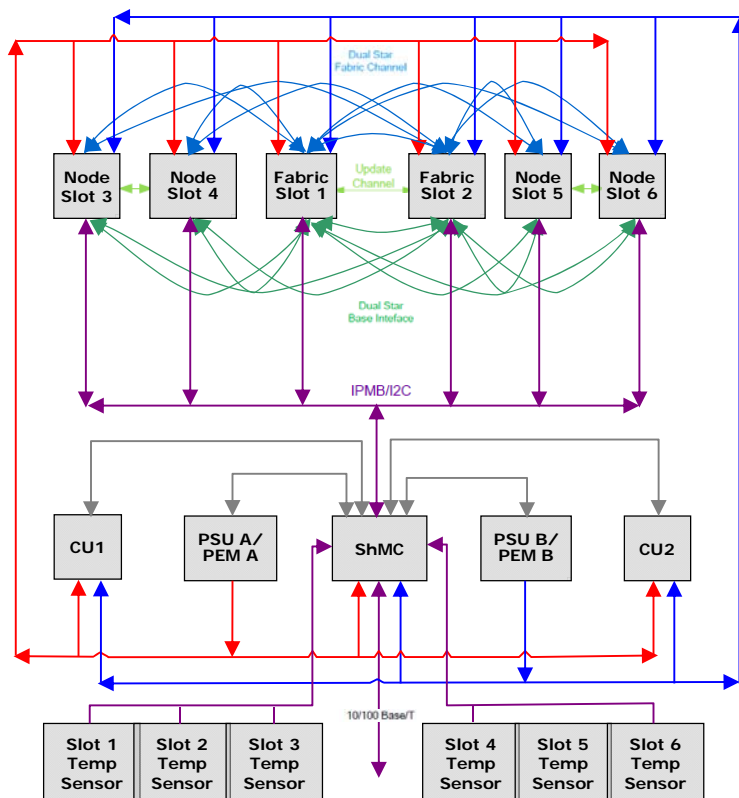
Dual Star Fabric Channel

Node Slot 3

Node Slot 4

Fabric Slot 1

Update Channel

Fabric Slot 2

Node Slot 5

Node Slot 6

Dual Star Base Inteface

IPMB/I2C

CU1

PSU A/ PEM A

ShMC

PSU B/ PEM B

CU2

10/100 Base/T

Slot 1 Temp Sensor

Slot 2 Temp Sensor

Slot 3 Temp Sensor

Slot 4 Temp Sensor

Slot 5 Temp Sensor

Slot 6 Temp Sensor